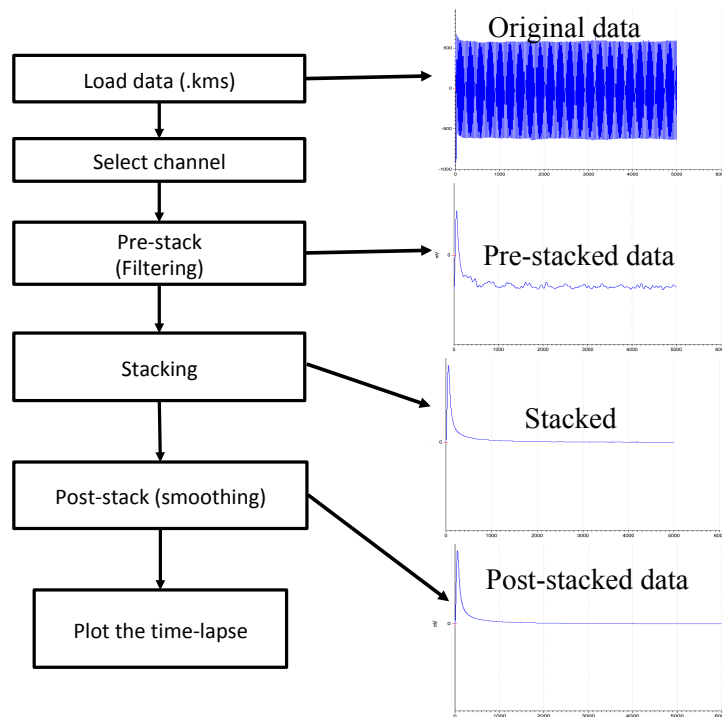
Load data (.kms)

Select channel

Pre-stack (Filtering)

Stacking

Post-stack (smoothing)

Plot the time-lapse

Original data

500

0

-500

-1000

0 1000 2000 3000 4000 5000

Pre-stacked data

mV

0 1000 2000 3000 4000 5000

Stacked

0

0 1000 2000 3000 4000 5000

Post-stacked data

mV

0

0 1000 2000 3000 4000 5000